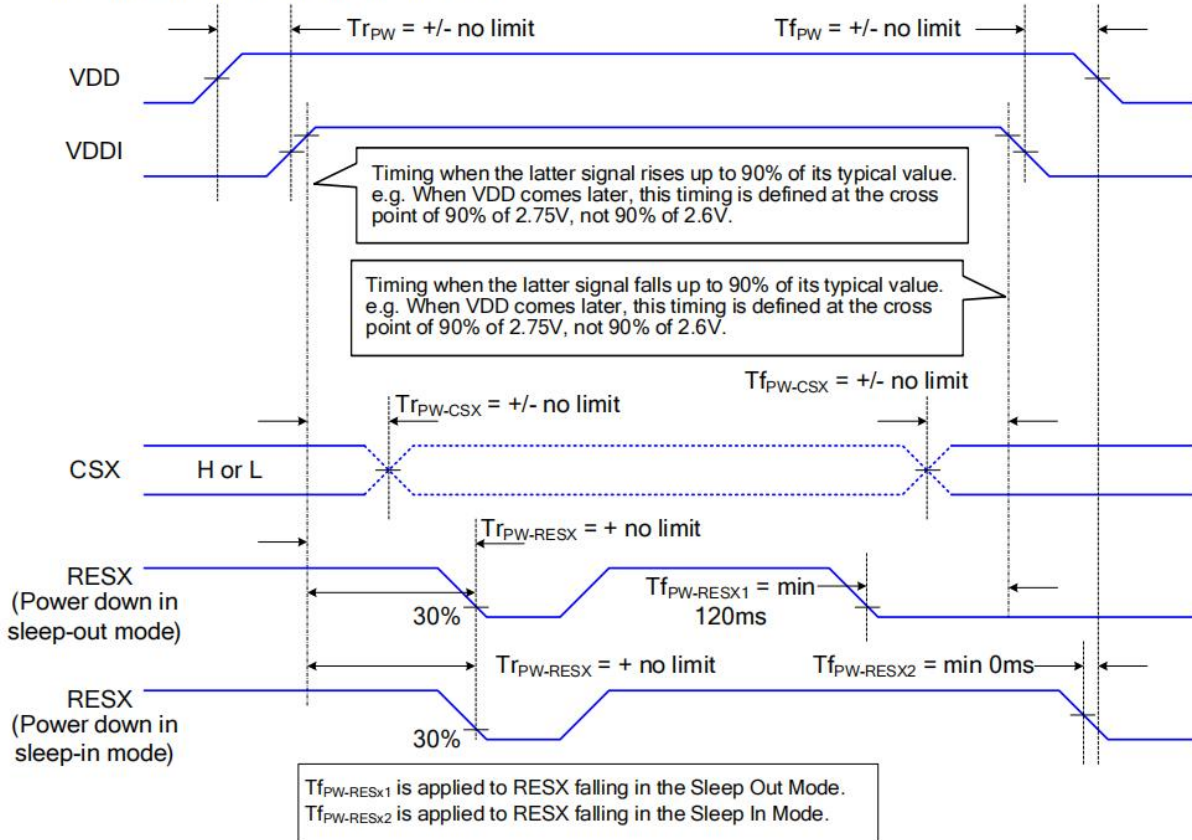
$Tr_{PW}$ = +/- no limit

$Tf_{PW}$ = +/- no limit

VDD

VDDI

Timing when the latter signal rises up to 90% of its typical value. e.g. When VDD comes later, this timing is defined at the cross point of 90% of 2.75V, not 90% of 2.6V.

Timing when the latter signal falls up to 90% of its typical value. e.g. When VDD comes later, this timing is defined at the cross point of 90% of 2.75V, not 90% of 2.6V.

$Tf_{PW-CSX}$ = +/- no limit

$Tr_{PW-CSX}$ = +/- no limit

CSX

H or L

$Tr_{PW-RESX}$ = + no limit

RESX (Power down in sleep-out mode)

$Tf_{PW-RESX1}$ = min 120ms

30%

$Tr_{PW-RESX}$ = + no limit

$Tf_{PW-RESX2}$ = min 0ms

RESX (Power down in sleep-in mode)

30%

$Tf_{PW-RESx1}$ is applied to RESX falling in the Sleep Out Mode.
$Tf_{PW-RESx2}$ is applied to RESX falling in the Sleep In Mode.